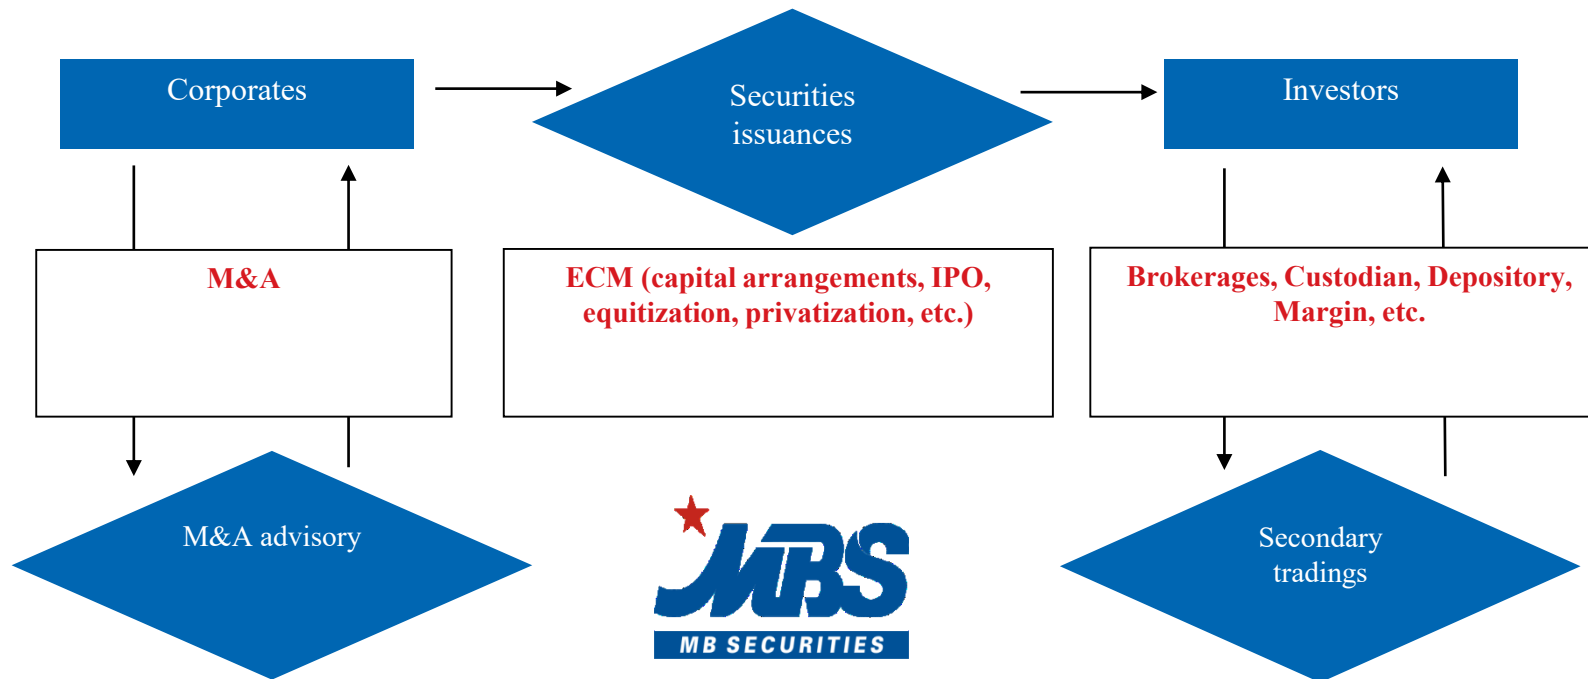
Corporates

Securities issuances

Investors

M&A

ECM (capital arrangements, IPO, equitization, privatization, etc.)

Brokerages, Custodian, Depository, Margin, etc.

M&A advisory

MBS
MB SECURITIES

Secondary tradings